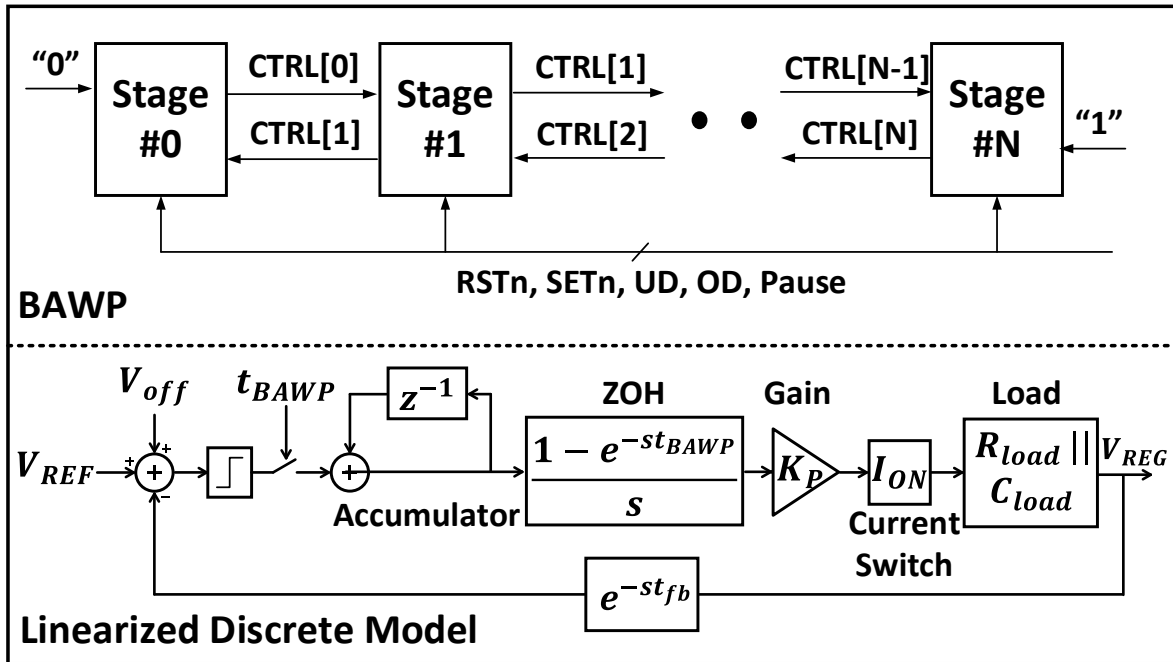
"0"
Stage #0
CTRL[0]
CTRL[1]
Stage #1
CTRL[1]
CTRL[2]
CTRL[N-1]
CTRL[N]
Stage #N
"1"
RSTn, SETn, UD, OD, Pause
BAWP

$V_{off}$
$t_{BAWP}$
$z^{-1}$
ZOH
Gain
Load
$V_{REF}$
+
+
+
−
$\frac{1-e^{-st_{BAWP}}}{s}$
$K_P$
$I_{ON}$
$R_{load} \,||\, C_{load}$
$V_{REG}$
Accumulator
Current Switch
$e^{-st_{fb}}$
Linearized Discrete Model